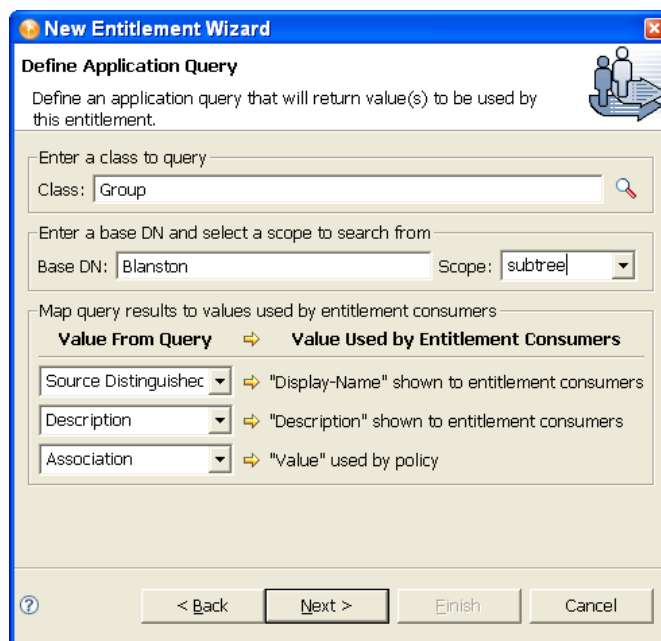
New Entitlement Wizard

Define Application Query

Define an application query that will return value(s) to be used by this entitlement.

Enter a class to query

Class: Group

Enter a base DN and select a scope to search from

Base DN: Blanston

Scope: subtree

Map query results to values used by entitlement consumers

Value From Query

Value Used by Entitlement Consumers

Source Distinguished

"Display-Name" shown to entitlement consumers

Description

"Description" shown to entitlement consumers

Association

"Value" used by policy

< Back

Next >

Finish

Cancel